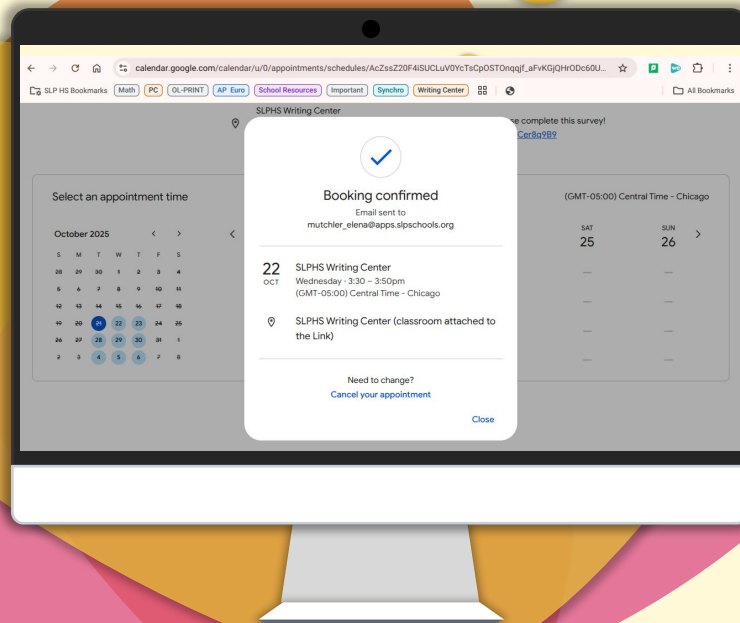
calendar.google.com/calendar/u/0/appointments/schedules/AcZssZ20F4iSUCLuV0YcTsCpOSTOnqqjf_aFvKGjQHrODc60U...

SLP HS Bookmarks Math PC OL-PRINT AP Euro School Resources Important Synchro Writing Center

All Bookmarks

SLPHS Writing Center

se complete this survey!

Cer8q9B9

Select an appointment time

October 2025

| S | M | T | W | T | F | S |
|---|---|---|---|---|---|---|
| 28 | 29 | 30 | 1 | 2 | 3 | 4 |
| 5 | 6 | 7 | 8 | 9 | 10 | 11 |
| 12 | 13 | 14 | 15 | 16 | 17 | 18 |
| 19 | 20 | 21 | 22 | 23 | 24 | 25 |
| 26 | 27 | 28 | 29 | 30 | 31 | 1 |
| 2 | 3 | 4 | 5 | 6 | 7 | 8 |

(GMT-05:00) Central Time - Chicago

SAT 25

SUN 26

Booking confirmed

Email sent to mutchler_elena@apps.slpschools.org

22 OCT

SLPHS Writing Center

Wednesday · 3:30 – 3:50pm

(GMT-05:00) Central Time - Chicago

SLPHS Writing Center (classroom attached to the Link)

Need to change?

Cancel your appointment

Close